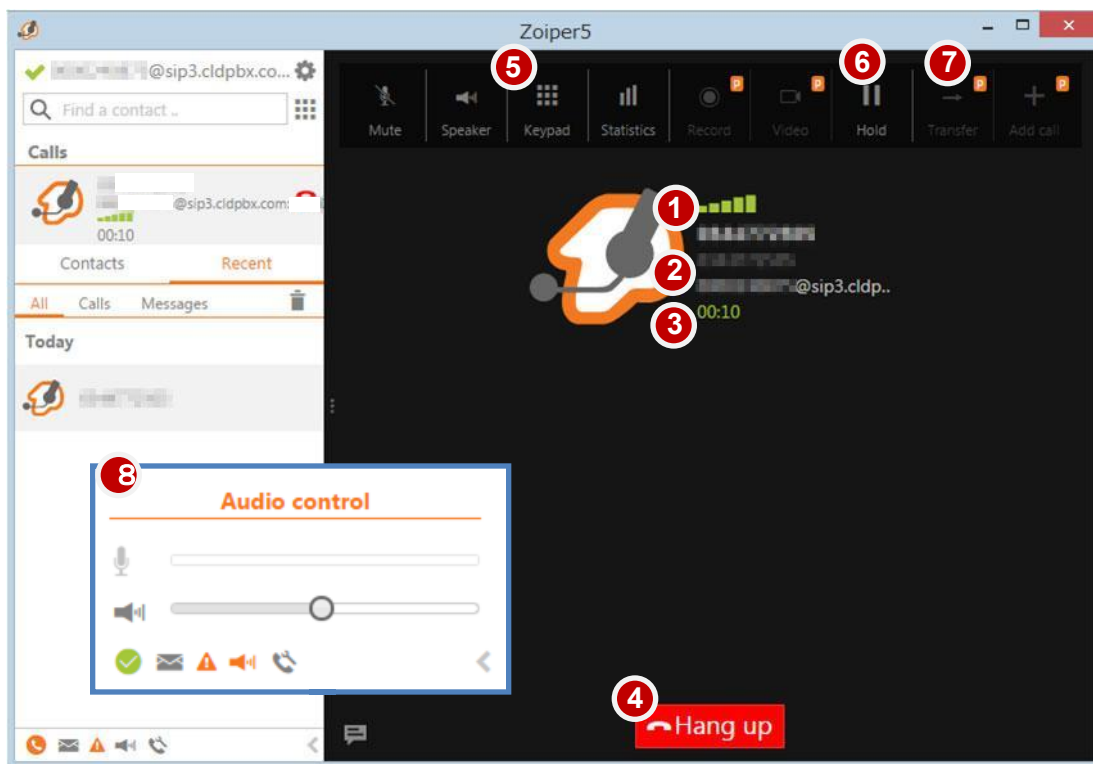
Zoiper5

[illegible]@sip3.cldpbx.co...

Find a contact ..

Calls

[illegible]@sip3.cldpbx.com

00:10

Contacts Recent

All Calls Messages

Today

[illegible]

Mute Speaker Keypad Statistics Record P Video P Hold Transfer P Add call P

5 6 7

1
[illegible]
2
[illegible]@sip3.cldp..
3 00:10

8

Audio control

4

Hang up